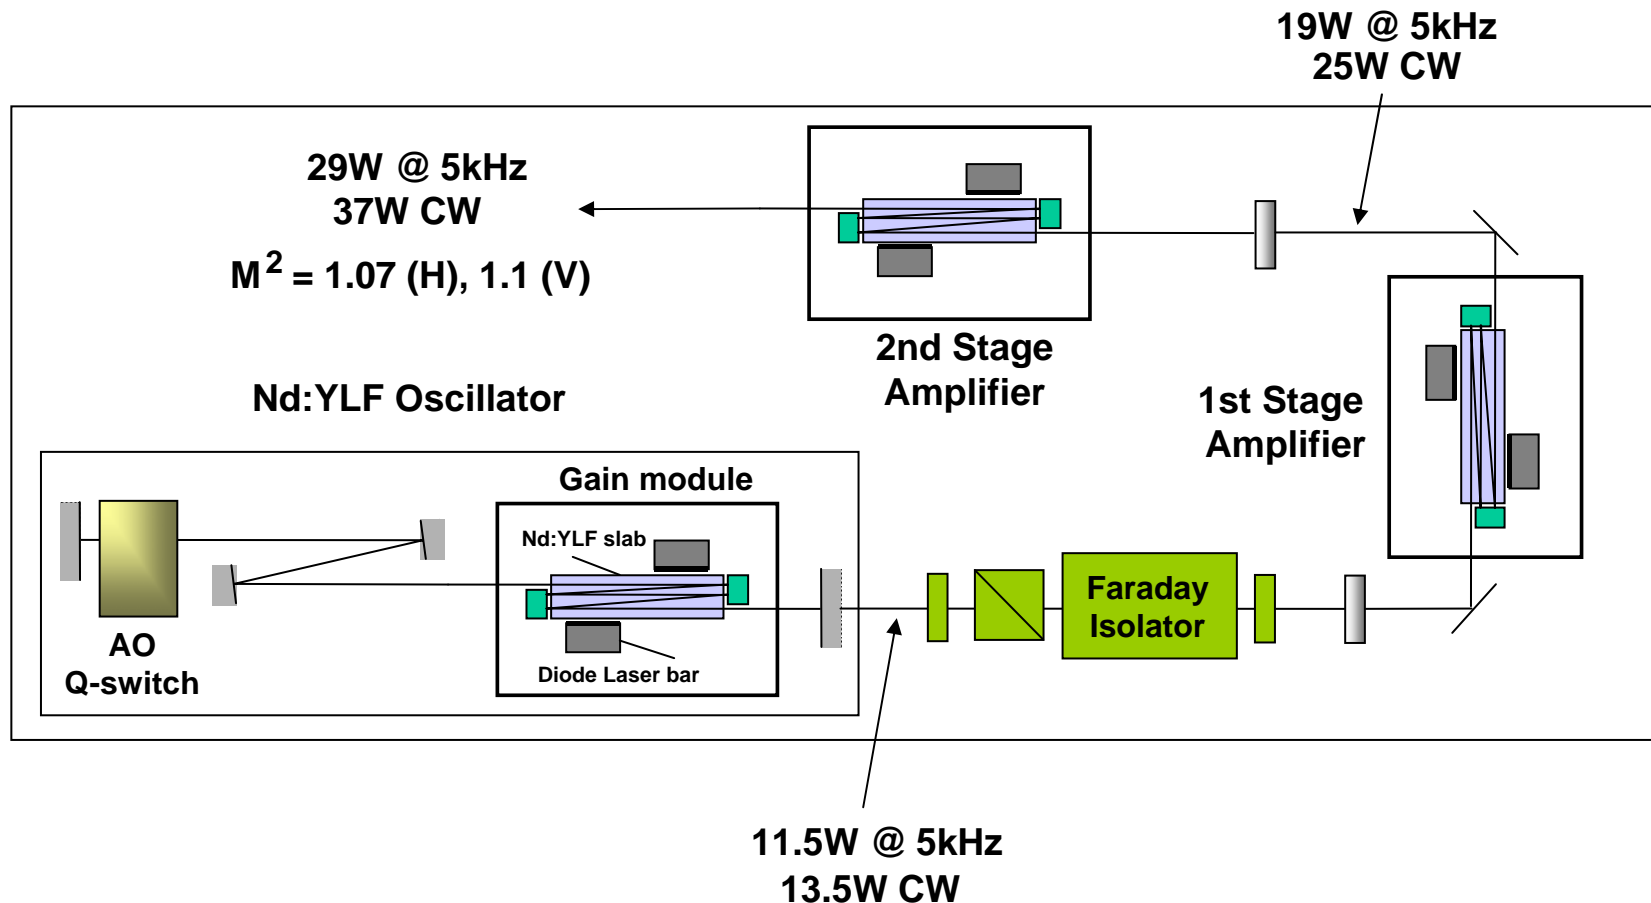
19W @ 5kHz
25W CW

29W @ 5kHz
37W CW

$M^2$ = 1.07 (H), 1.1 (V)

2nd Stage
Amplifier

1st Stage
Amplifier

Nd:YLF Oscillator

Gain module

Nd:YLF slab

Diode Laser bar

AO
Q-switch

Faraday
Isolator

11.5W @ 5kHz
13.5W CW